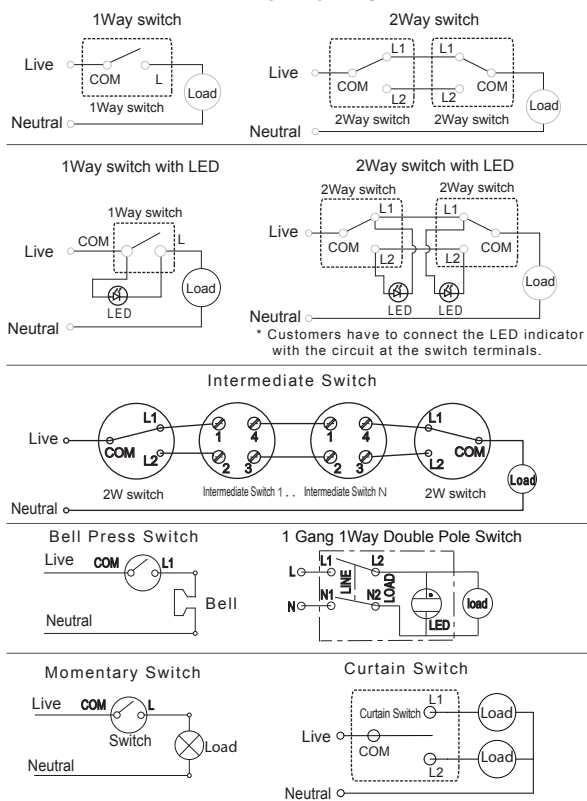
1Way switch

Live
COM
L
Load
1Way switch
Neutral

2Way switch

Live
L1
L1
COM
COM
L2
L2
Load
Neutral
2Way switch
2Way switch

1Way switch with LED

1Way switch
COM
L
Live
Load
LED
Neutral

2Way switch with LED

2Way switch
2Way switch
L1
L1
Live
COM
COM
L2
L2
Load
LED
LED
Neutral

* Customers have to connect the LED indicator with the circuit at the switch terminals.

Intermediate Switch

L1
1
4
1
4
L1
Live
COM
COM
L2
2
3
2
3
L2
Load
Neutral
2W switch
Intermediate Switch 1 . .
Intermediate Switch N
2W switch

Bell Press Switch

Live
COM
L1
Bell
Neutral

1 Gang 1Way Double Pole Switch

L1
L2
L
LINE
LOAD
N1
N2
N
load
LED

Momentary Switch

Live
COM
L
Switch
Load
Neutral

Curtain Switch

L1
Curtain Switch
Load
Live
COM
Load
L2
Neutral